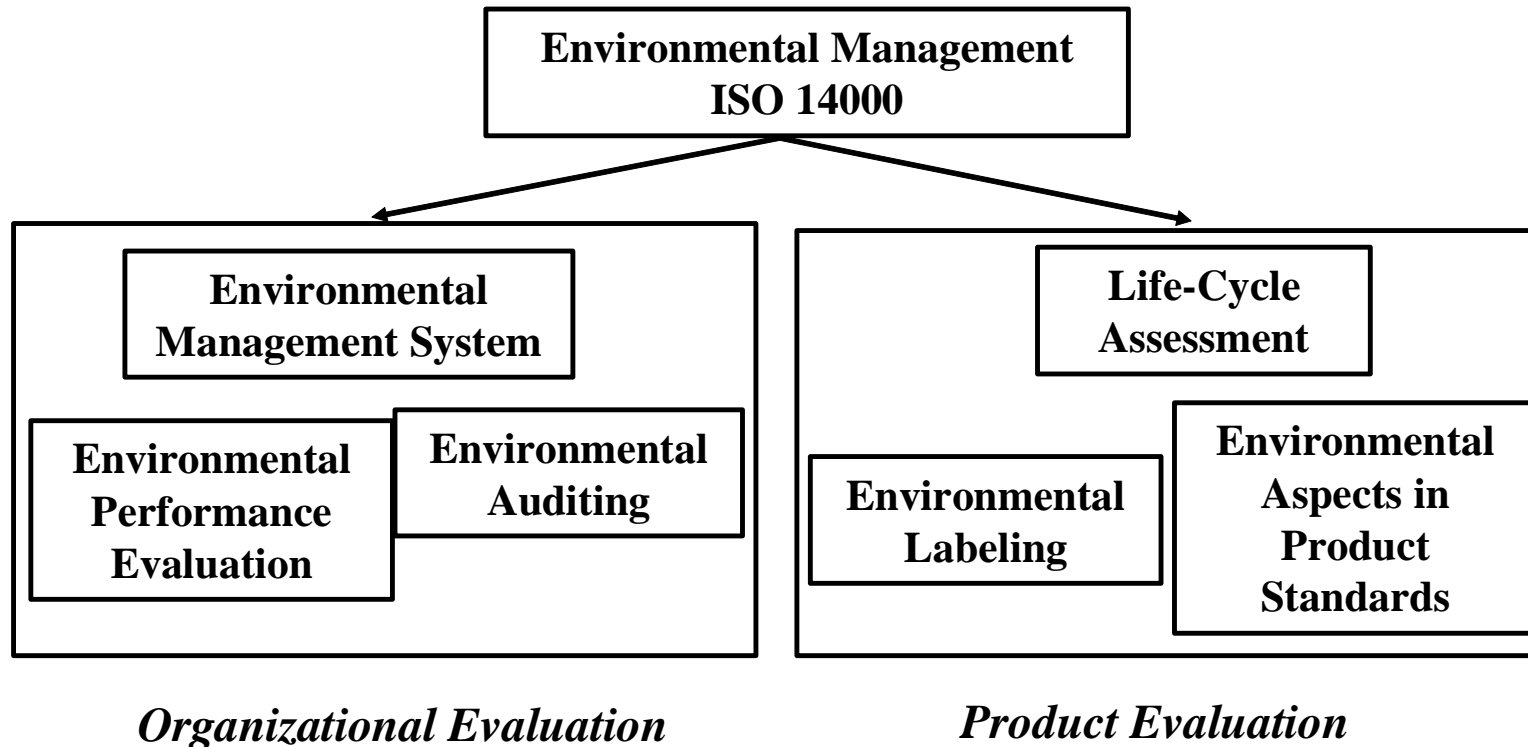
Environmental Management
ISO 14000

Environmental Management System

Environmental Performance Evaluation

Environmental Auditing

Life-Cycle Assessment

Environmental Labeling

Environmental Aspects in Product Standards

*Organizational Evaluation*

*Product Evaluation*